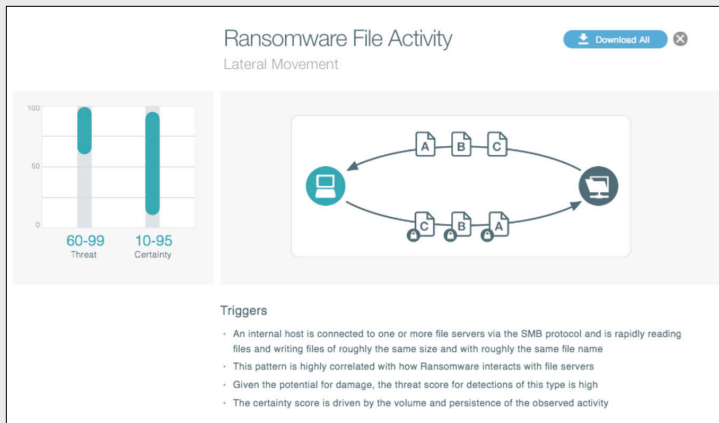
Ransomware File Activity
Lateral Movement

Download All

100
50
0

60-99
Threat

10-95
Certainty

A B C

C B A

Triggers

- An internal host is connected to one or more file servers via the SMB protocol and is rapidly reading files and writing files of roughly the same size and with roughly the same file name
- This pattern is highly correlated with how Ransomware interacts with file servers
- Given the potential for damage, the threat score for detections of this type is high
- The certainty score is driven by the volume and persistence of the observed activity